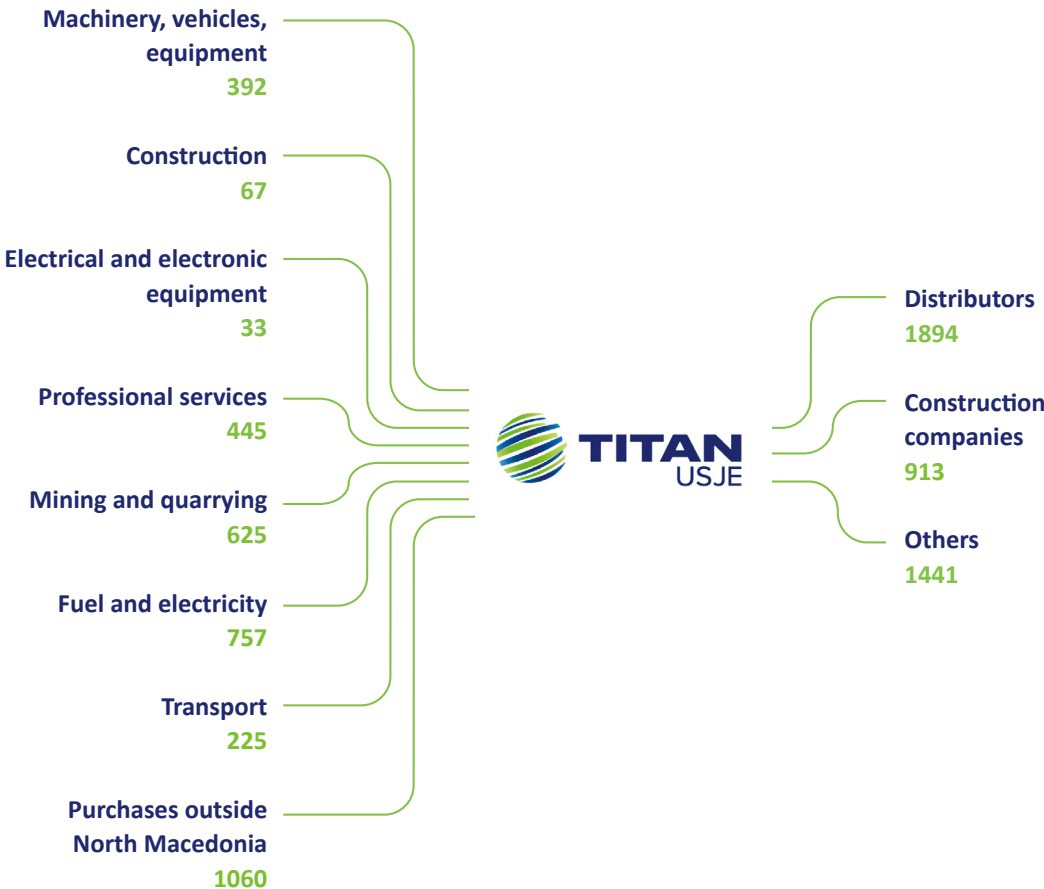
Machinery, vehicles, equipment
392

Construction
67

Electrical and electronic equipment
33

Professional services
445

Mining and quarrying
625

Fuel and electricity
757

Transport
225

Purchases outside North Macedonia
1060

TITAN
USJE

Distributors
1894

Construction companies
913

Others
1441